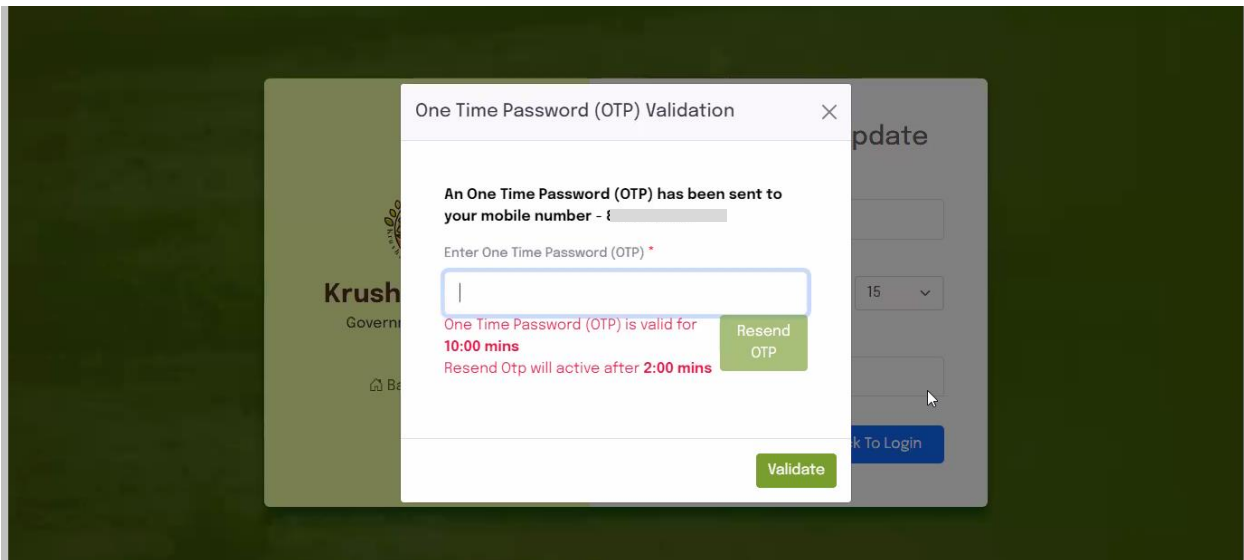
One Time Password (OTP) Validation

×

pdate

An One Time Password (OTP) has been sent to your mobile number - 8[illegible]

Enter One Time Password (OTP) *

Krush

Governi

15

One Time Password (OTP) is valid for 10:00 mins

Resend Otp will active after 2:00 mins

Resend OTP

Ba

k To Login

Validate